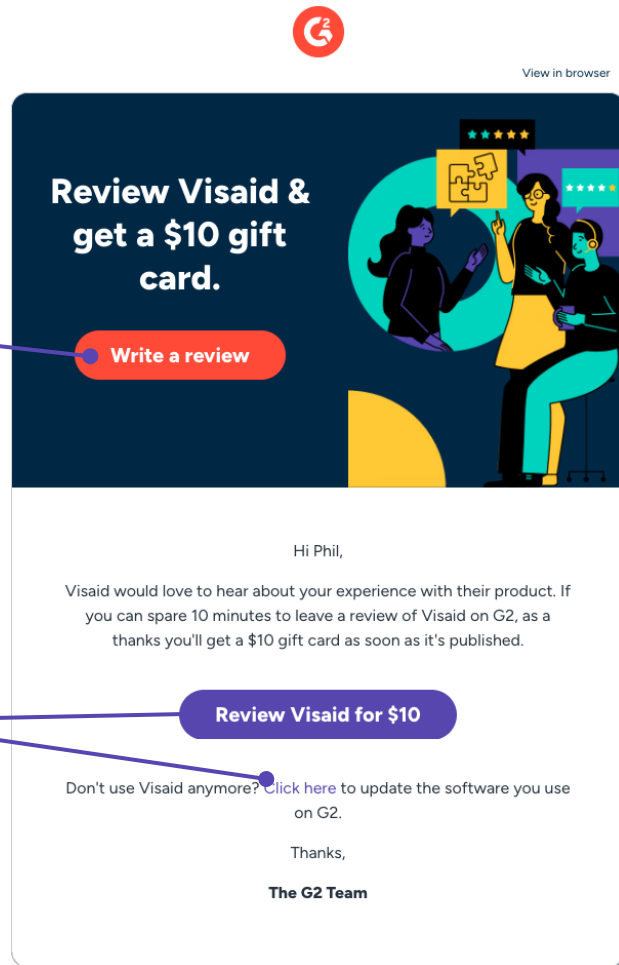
G2

View in browser

Review Visaid & get a $10 gift card.

Write a review

Hi Phil,

Visaid would love to hear about your experience with their product. If you can spare 10 minutes to leave a review of Visaid on G2, as a thanks you'll get a $10 gift card as soon as it's published.

Review Visaid for $10

Don't use Visaid anymore? Click here to update the software you use on G2.

Thanks,

The G2 Team